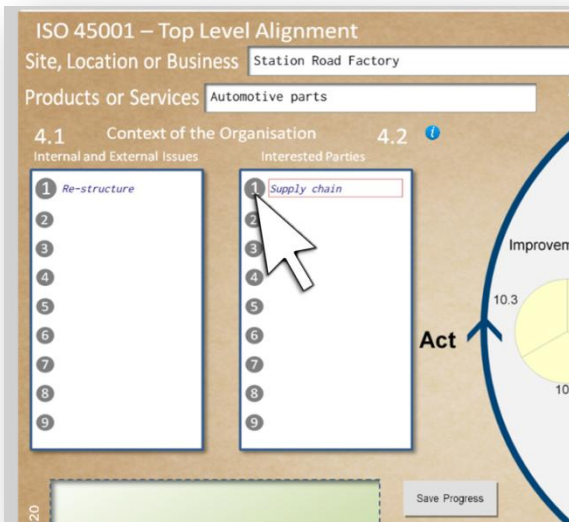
ISO 45001 – Top Level Alignment

Site, Location or Business Station Road Factory

Products or Services Automotive parts

4.1 Context of the Organisation
Internal and External Issues

4.2 Interested Parties

1 Re-structure
2
3
4
5
6
7
8
9

1 Supply chain
2
3
4
5
6
7
8
9

Improvem

10.3

Act

10

20

Save Progress